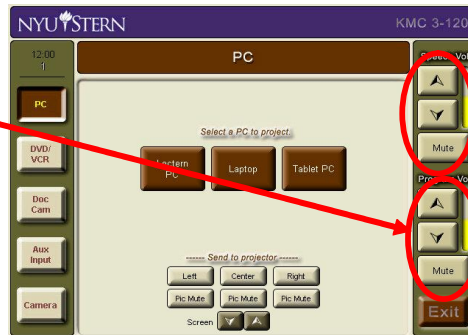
NYU STERN

KMC 3-120

12:00
1

PC

DVD/ VCR

Doc Cam

Aux Input

Camera

PC

Select a PC to project.

Lectern PC

Laptop

Tablet PC

------ Send to projector ------

Left

Center

Right

Pic Mute

Pic Mute

Pic Mute

Screen

Speech Vo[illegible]

Mute

Pro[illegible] Vo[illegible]

Mute

Exit